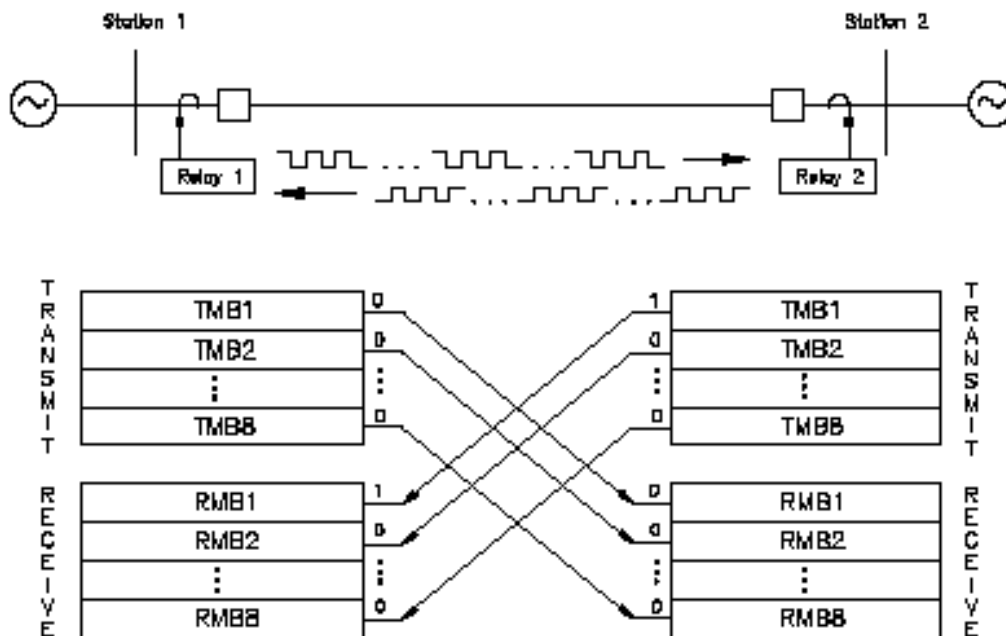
Station 1

Station 2

Relay 1

Relay 2

T R A N S M I T

TMB1
TMB2
⋮
TMB8

0
0
⋮
0

1
0
⋮
0

TMB1
TMB2
⋮
TMB8

T R A N S M I T

R E C E I V E

RMB1
RMB2
⋮
RMB8

1
0
⋮
0

0
0
⋮
0

RMB1
RMB2
⋮
RMB8

R E C E I V E